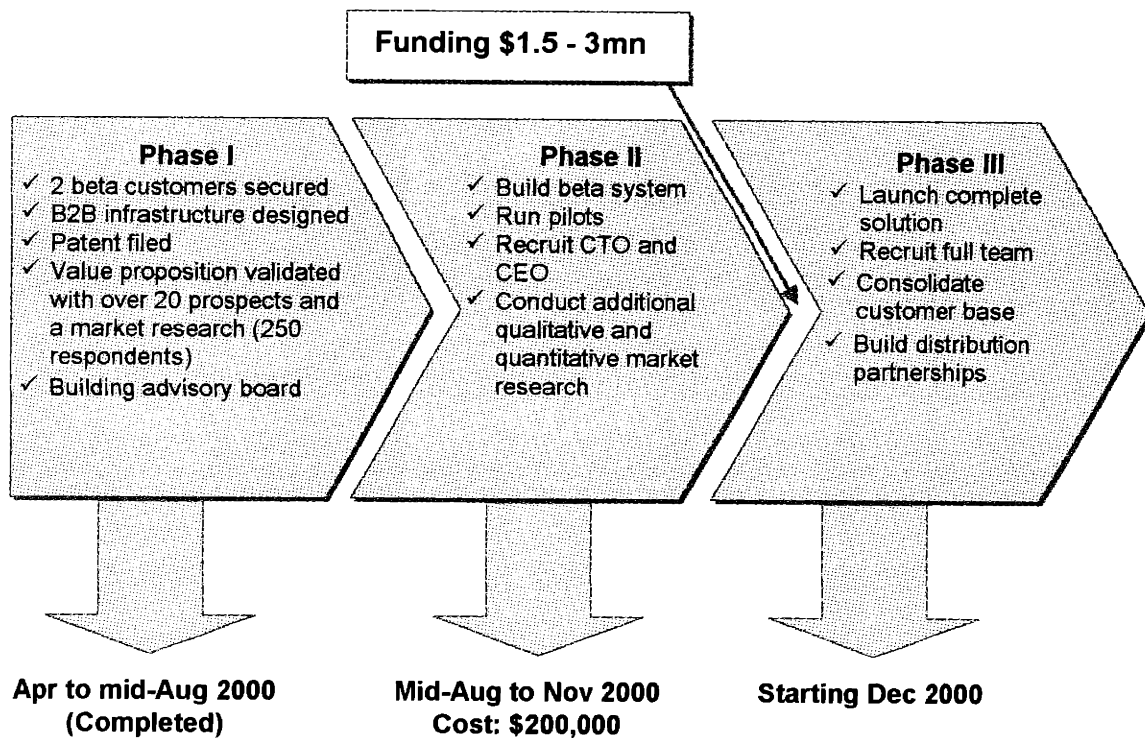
Funding \$1.5 - 3mn

Phase I
✓ 2 beta customers secured
✓ B2B infrastructure designed
✓ Patent filed
✓ Value proposition validated with over 20 prospects and a market research (250 respondents)
✓ Building advisory board

Phase II
✓ Build beta system
✓ Run pilots
✓ Recruit CTO and CEO
✓ Conduct additional qualitative and quantitative market research

Phase III
✓ Launch complete solution
✓ Recruit full team
✓ Consolidate customer base
✓ Build distribution partnerships

Apr to mid-Aug 2000 (Completed)

Mid-Aug to Nov 2000 Cost: \$200,000

Starting Dec 2000